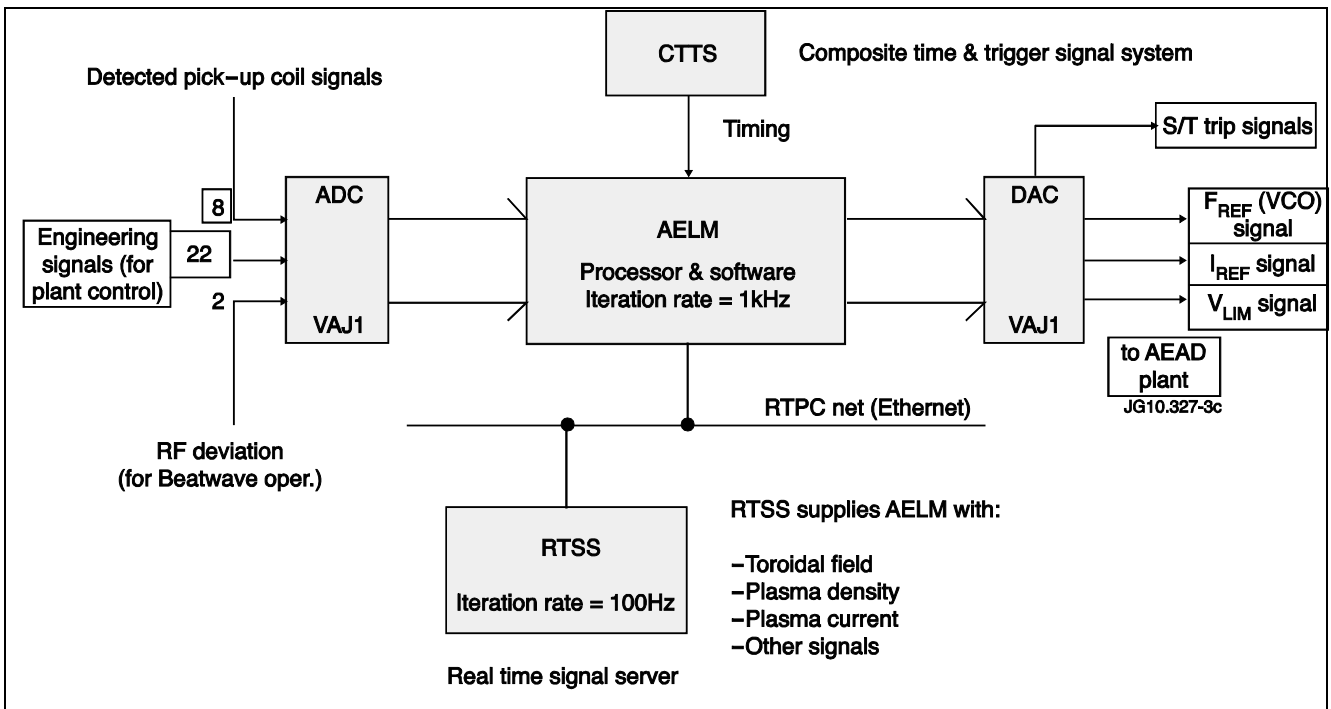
CTTS

Composite time & trigger signal system

Detected pick−up coil signals

Timing

S/T trip signals

8

ADC

DAC

$F_{REF}$ (VCO) signal

Engineering signals (for plant control)

22

AELM

Processor & software
Iteration rate = 1kHz

$I_{REF}$ signal

2

VAJ1

VAJ1

$V_{LIM}$ signal

to AEAD plant

JG10.327-3c

RTPC net (Ethernet)

RF deviation (for Beatwave oper.)

RTSS supplies AELM with:

RTSS

Iteration rate = 100Hz

−Toroidal field
−Plasma density
−Plasma current
−Other signals

Real time signal server